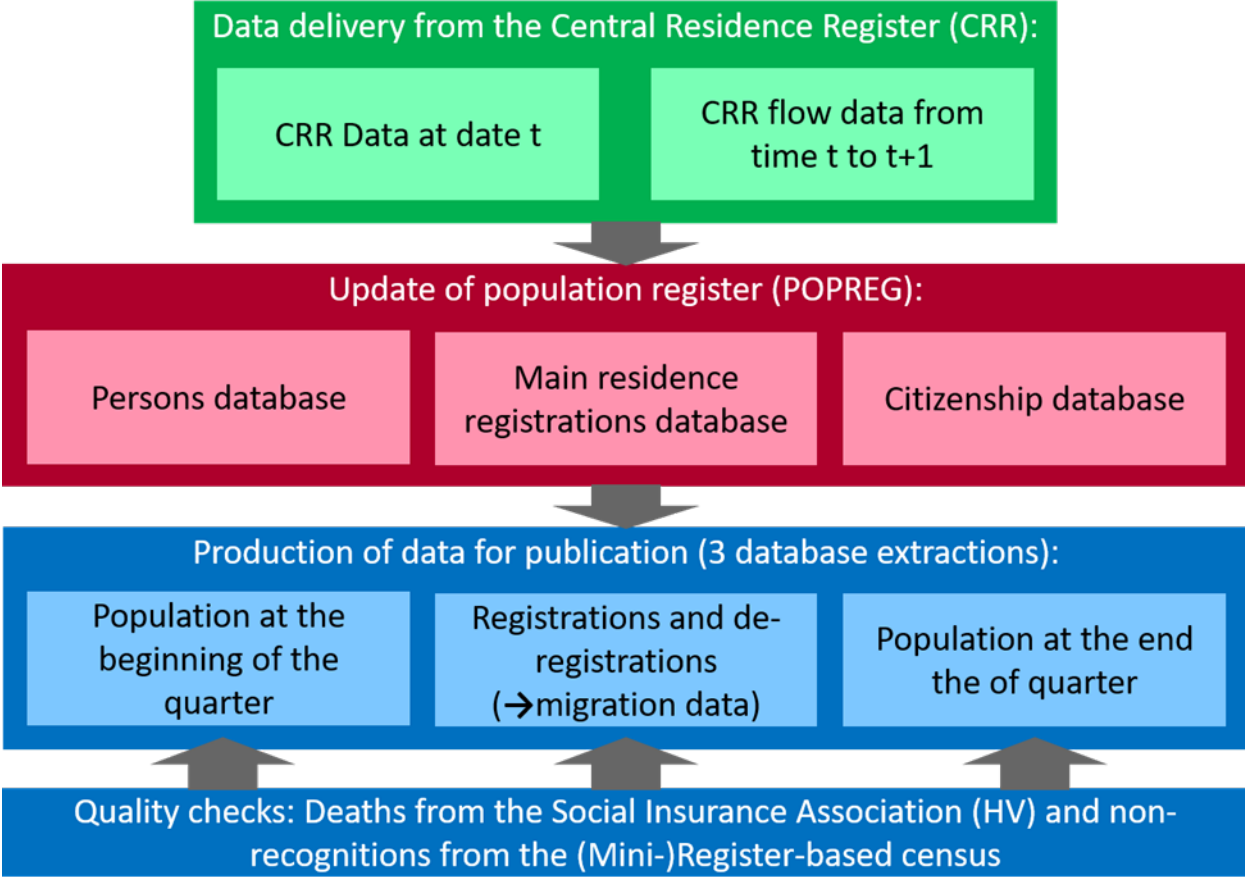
Data delivery from the Central Residence Register (CRR):

CRR Data at date t

CRR flow data from time t to t+1

Update of population register (POPREG):

Persons database

Main residence registrations database

Citizenship database

Production of data for publication (3 database extractions):

Population at the beginning of the quarter

Registrations and de-registrations ($\rightarrow$migration data)

Population at the end the of quarter

Quality checks: Deaths from the Social Insurance Association (HV) and non-recognitions from the (Mini-)Register-based census